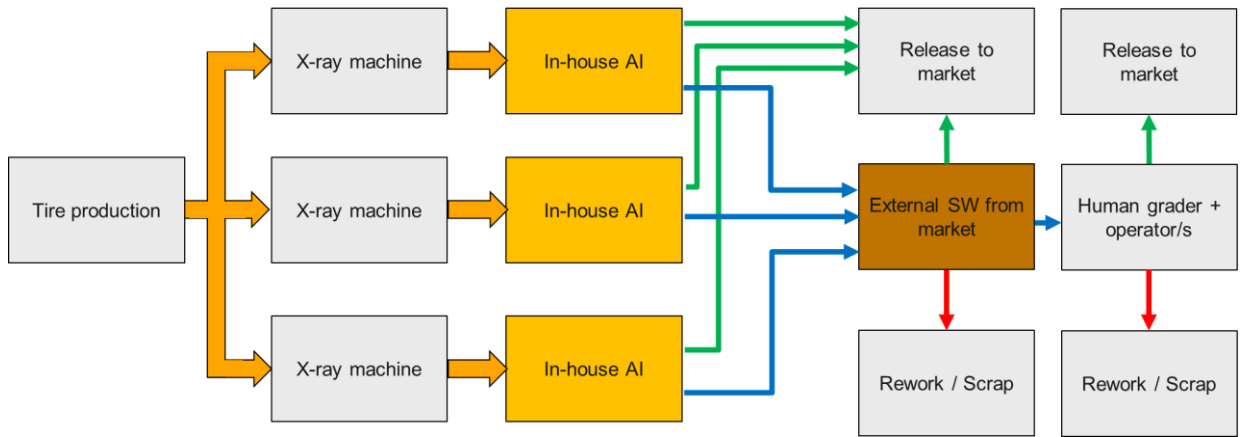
Tire production

X-ray machine

X-ray machine

X-ray machine

In-house AI

In-house AI

In-house AI

Release to market

External SW from market

Rework / Scrap

Release to market

Human grader + operator/s

Rework / Scrap